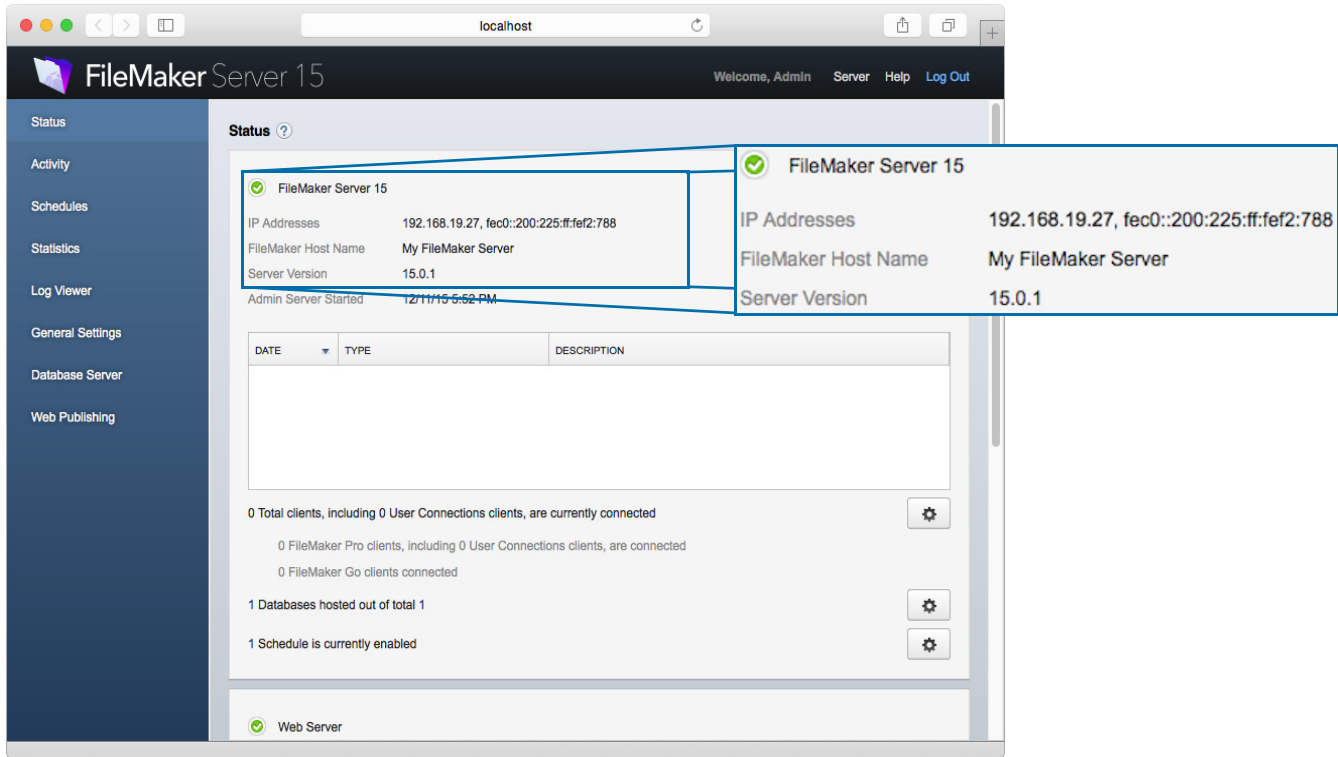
localhost

FileMaker Server 15

Welcome, Admin Server Help Log Out

Status
Activity
Schedules
Statistics
Log Viewer
General Settings
Database Server
Web Publishing

Status ?

FileMaker Server 15

IP Addresses 192.168.19.27, fec0::200:225:ff:fef2:788
FileMaker Host Name My FileMaker Server
Server Version 15.0.1
Admin Server Started 12/11/15 5:52 PM

FileMaker Server 15

IP Addresses 192.168.19.27, fec0::200:225:ff:fef2:788
FileMaker Host Name My FileMaker Server
Server Version 15.0.1

| DATE | TYPE | DESCRIPTION |
|---|---|---|

0 Total clients, including 0 User Connections clients, are currently connected

0 FileMaker Pro clients, including 0 User Connections clients, are connected

0 FileMaker Go clients connected

1 Databases hosted out of total 1

1 Schedule is currently enabled

Web Server